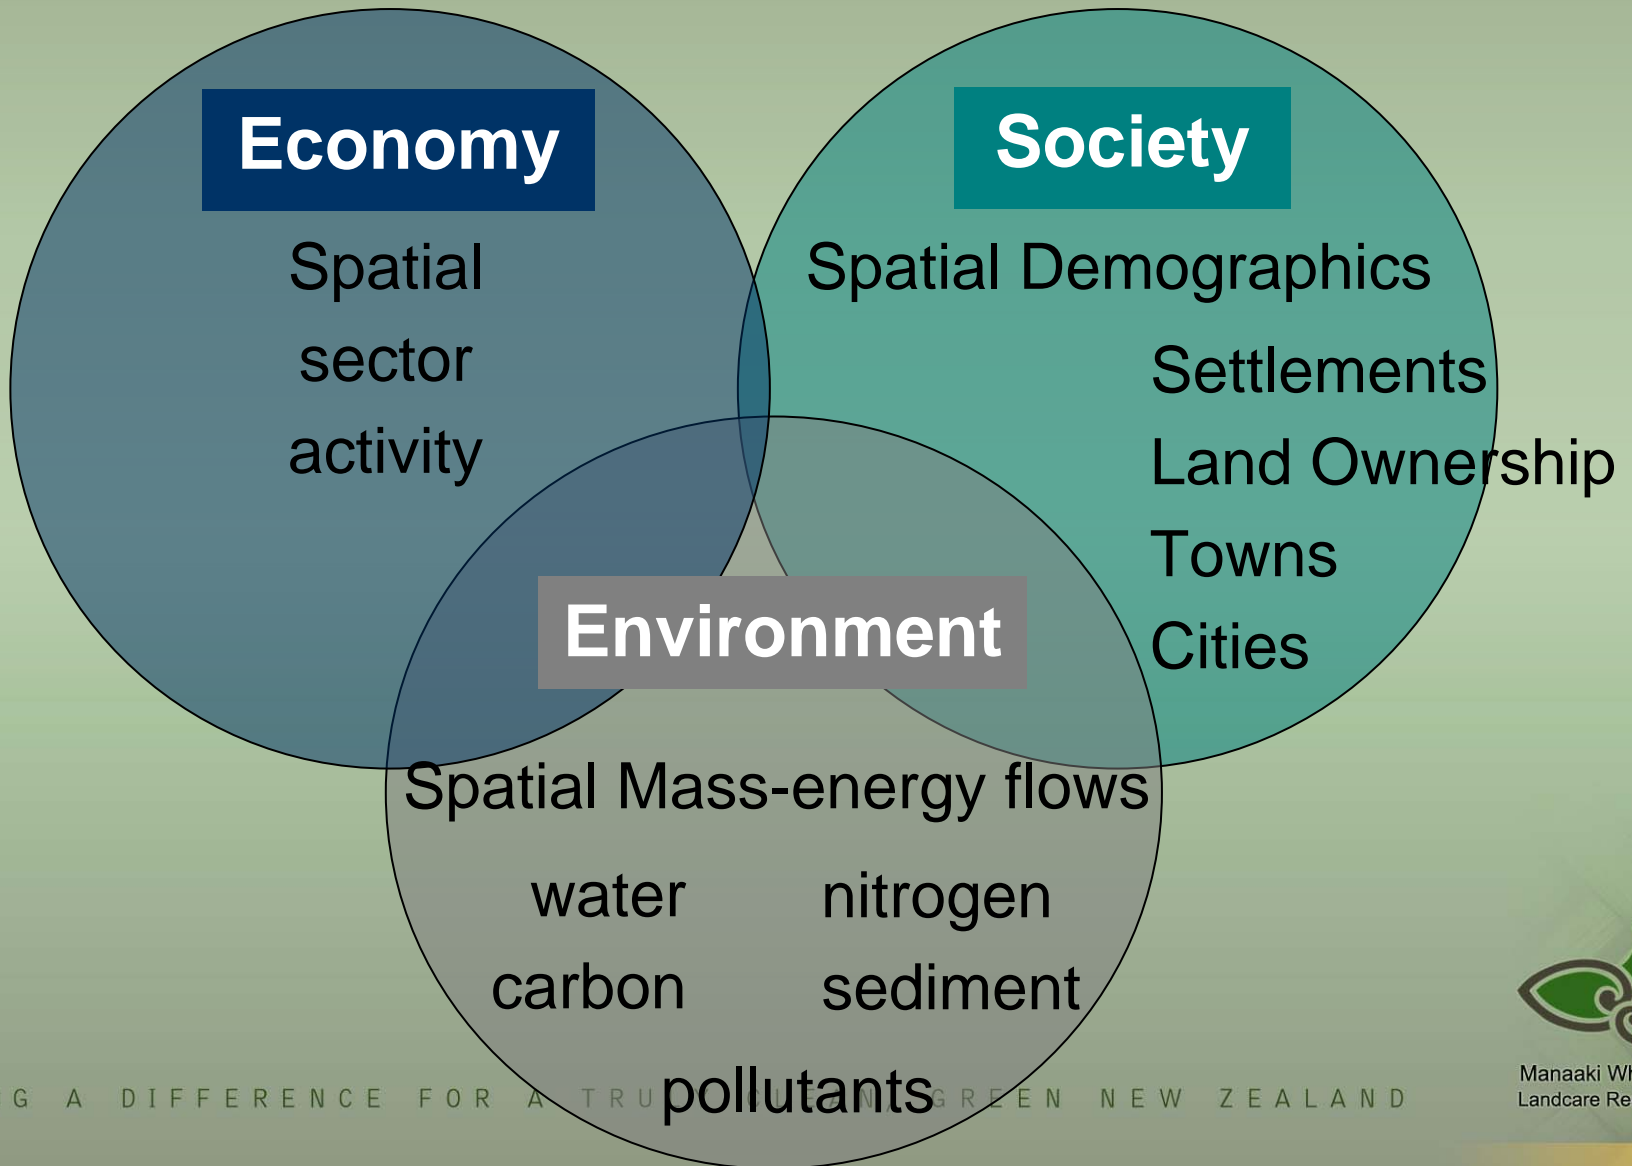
Economy

Spatial sector activity

Society

Spatial Demographics

Settlements
Land Ownership
Towns
Cities

Environment

Spatial Mass-energy flows

water nitrogen
carbon sediment
pollutants

G A DIFFERENCE FOR A TRU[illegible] GREEN NEW ZEALAND

Manaaki Wh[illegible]
Landcare Re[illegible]